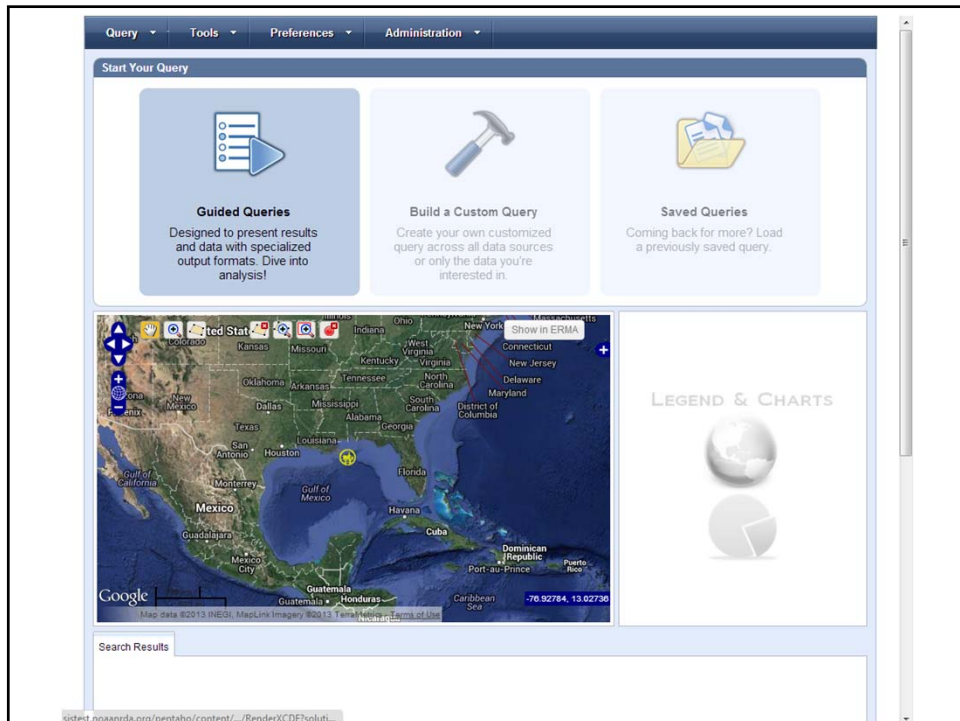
Query Tools Preferences Administration

Start Your Query

Guided Queries

Designed to present results and data with specialized output formats. Dive into analysis!

Build a Custom Query

Create your own customized query across all data sources or only the data you're interested in.

Saved Queries

Coming back for more? Load a previously saved query.

Show in ERMA

Colorado Kansas Missouri Indiana Ohio New York Massachusetts West Virginia Virginia Kentucky Connecticut New Jersey Delaware Maryland District of Columbia Oklahoma Arkansas Tennessee North Carolina South Carolina New Mexico Dallas Mississippi Alabama Georgia Texas Louisiana San Antonio Houston Florida Gulf of California Monterrey Gulf of Mexico Mexico Havana Guadalajara Cuba Mexico City Dominican Republic Port-au-Prince Puerto Rico Guatemala Honduras Caribbean Sea

Google

Map data ©2013 INEGI, MapLink Imagery ©2013 TerraMetrics Terms of Use

-76.92784, 13.02736

LEGEND & CHARTS

Search Results

sistest.noaanrda.org/pentaho/content/.../RenderXCDF?soluti...